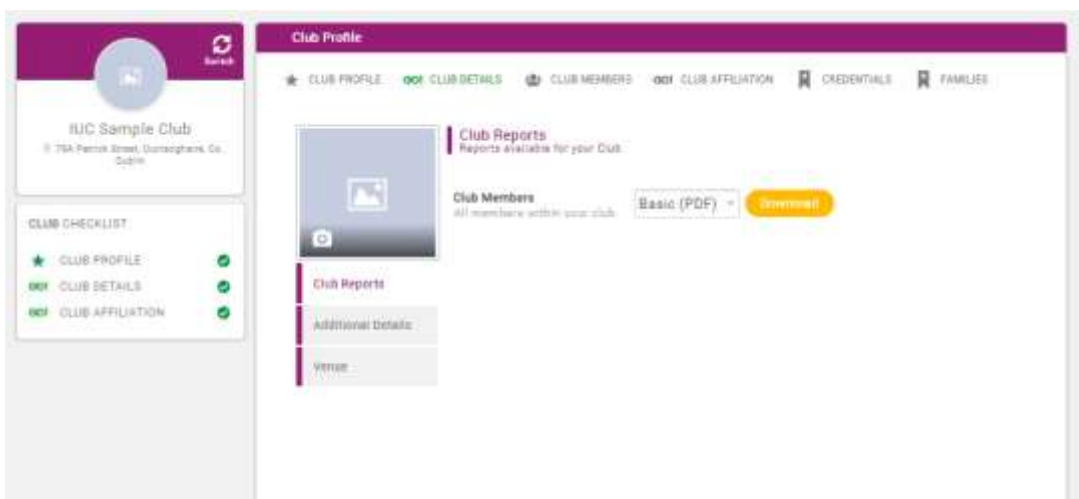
Refresh

IUC Sample Club
75A Patrick Street, Dunlaoghaire, Co. Dublin

CLUB CHECKLIST

CLUB PROFILE

CLUB DETAILS

CLUB AFFILIATION

Club Profile

CLUB PROFILE CLUB DETAILS CLUB MEMBERS CLUB AFFILIATION CREDENTIALS FAMILIES

Club Reports
Reports available for your Club

Club Members
All members within your club

Basic (PDF)

Download

Club Reports

Additional Details

Venue